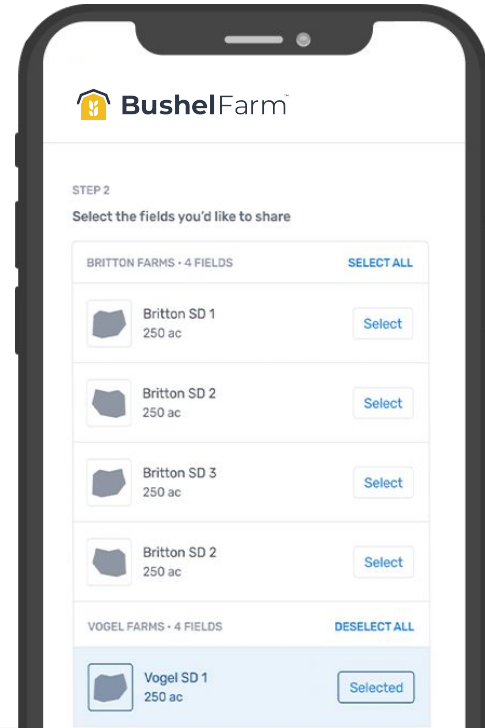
BushelFarm™

STEP 2

Select the fields you'd like to share

BRITTON FARMS • 4 FIELDS

SELECT ALL

Britton SD 1
250 ac

Select

Britton SD 2
250 ac

Select

Britton SD 3
250 ac

Select

Britton SD 2
250 ac

Select

VOGEL FARMS • 4 FIELDS

DESELECT ALL

Vogel SD 1
250 ac

Selected